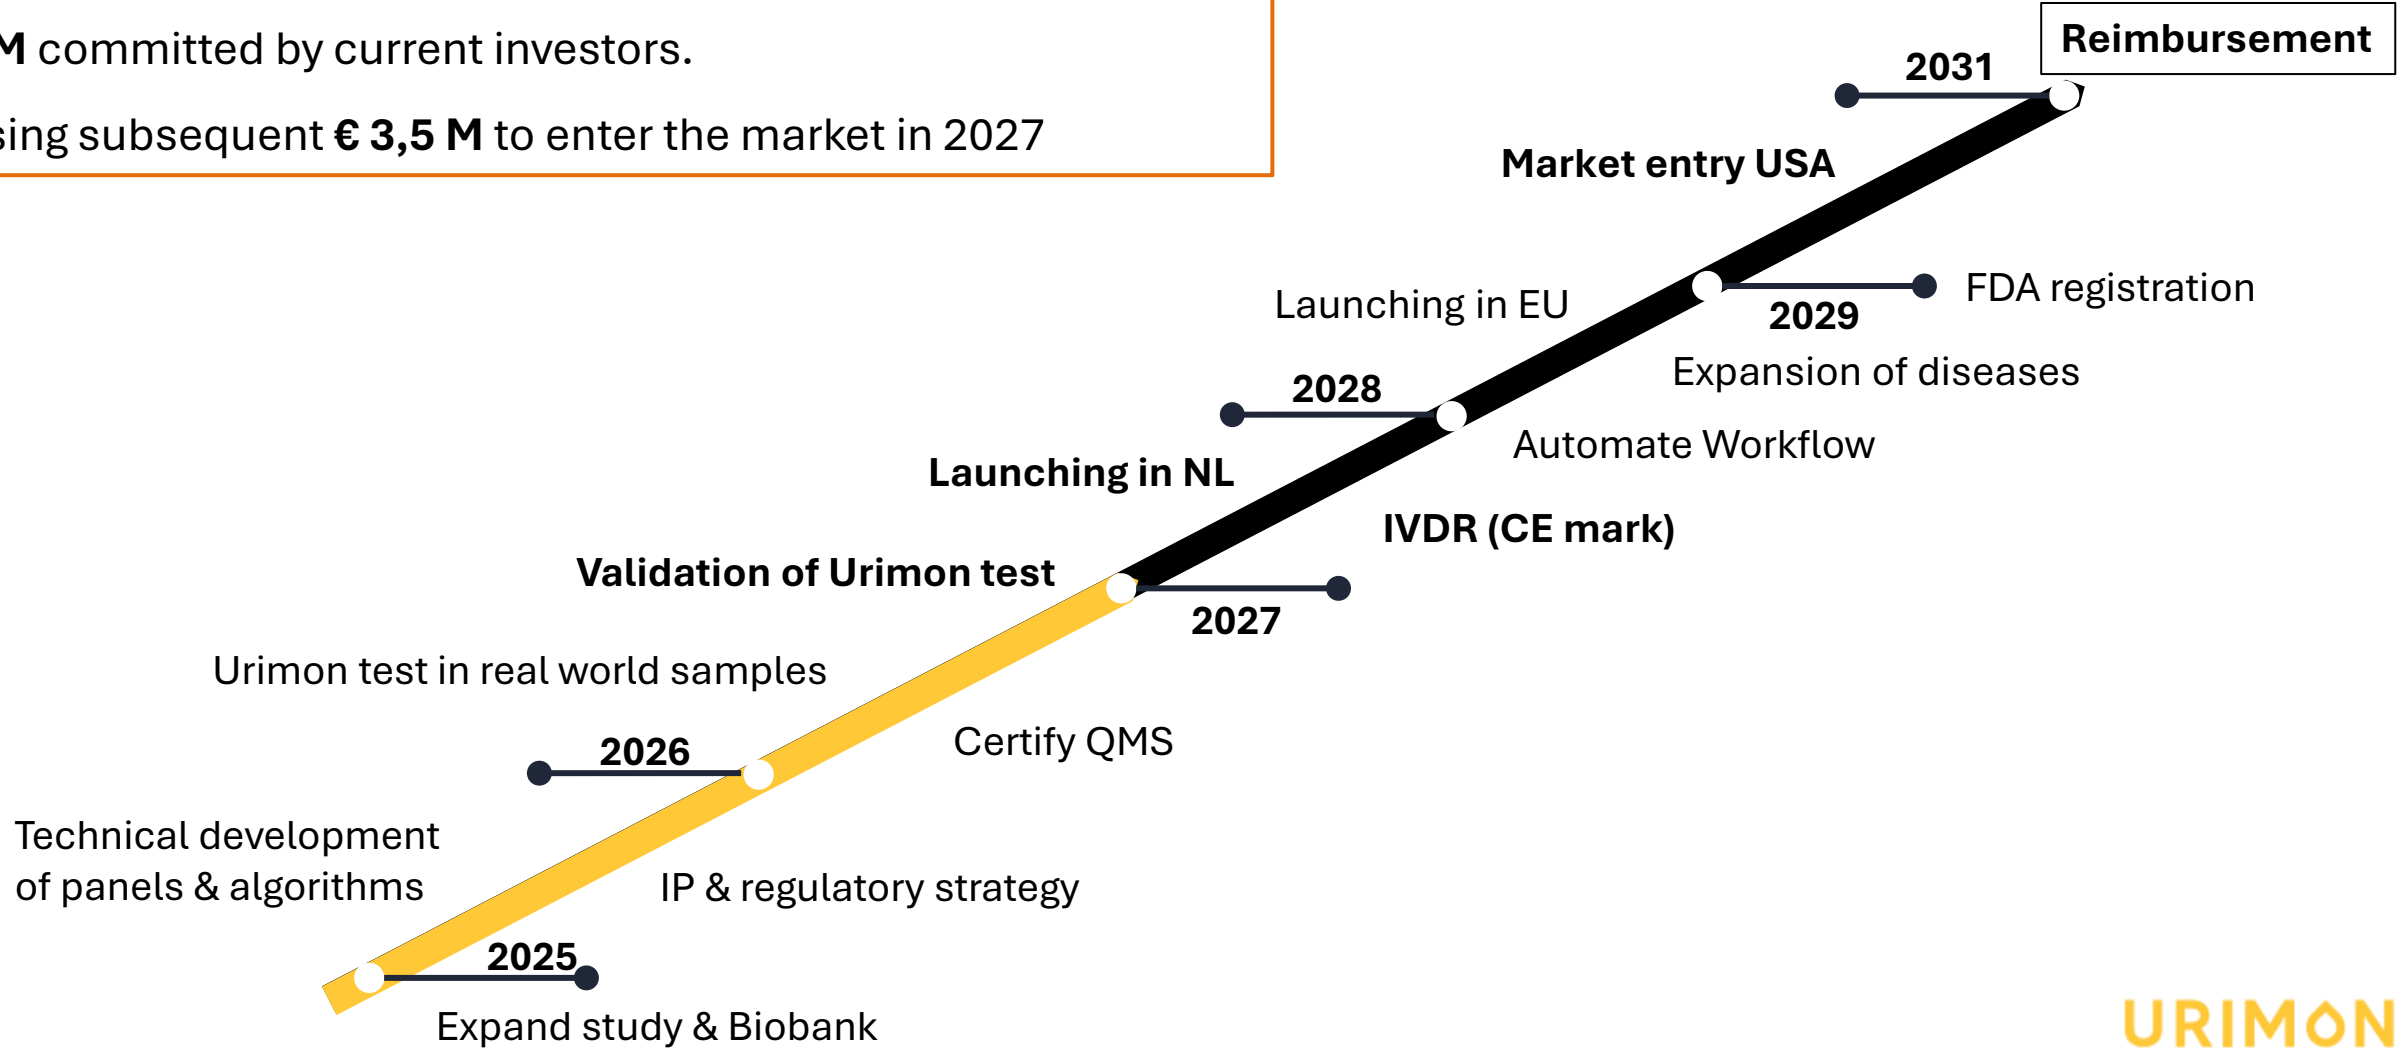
M committed by current investors.

sing subsequent **€ 3,5 M** to enter the market in 2027

Reimbursement

2031

Market entry USA

Launching in EU

FDA registration

2029

Expansion of diseases

2028

Automate Workflow

Launching in NL

IVDR (CE mark)

Validation of Urimon test

2027

Urimon test in real world samples

Certify QMS

2026

Technical development of panels & algorithms

IP & regulatory strategy

2025

Expand study & Biobank

URIMON